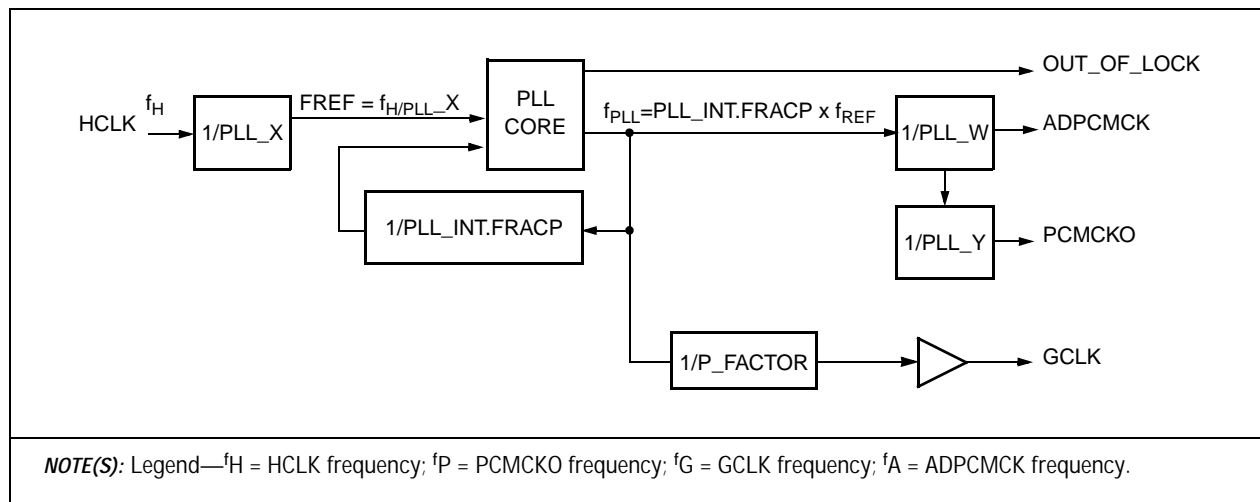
HCLK $f_H$

1/PLL_X

FREF = $f_{H/PLL\_X}$

PLL CORE

OUT_OF_LOCK

$f_{PLL}$=PLL_INT.FRACP x $f_{REF}$

1/PLL_W

ADPCMCK

1/PLL_INT.FRACP

1/PLL_Y

PCMCKO

1/P_FACTOR

GCLK

*NOTE(S):* Legend—$^f$H = HCLK frequency; $^f$P = PCMCKO frequency; $^f$G = GCLK frequency; $^f$A = ADPCMCK frequency.